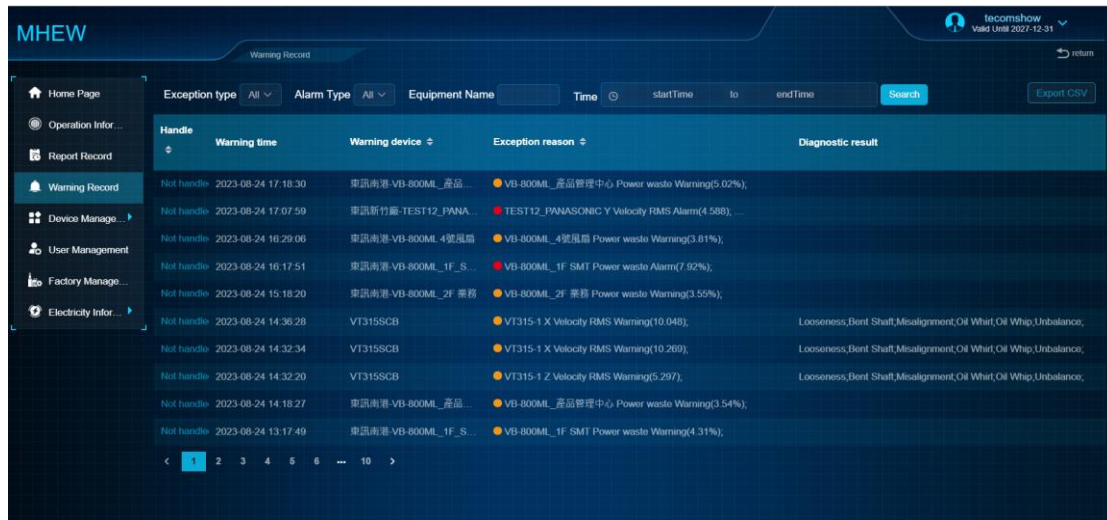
MHEW

Warning Record

tecomshow
Valid Until 2027-12-31

return

Home Page
Operation Infor...
Report Record
Warning Record
Device Manage...
User Management
Factory Manage...
Electricity Infor...

Exception type All Alarm Type All Equipment Name Time startTime to endTime Search Export CSV

| Handle | Warning time | Warning device | Exception reason | Diagnostic result |
|---|---|---|---|---|
| Not handle | 2023-08-24 17:18:30 | 東訊南港-VB-800ML_產品... | VB-800ML_產品管理中心 Power waste Warning(5.02%); | |
| Not handle | 2023-08-24 17:07:59 | 東訊新竹廠-TEST12_PANA... | TEST12_PANASONIC Y Velocity RMS Alarm(4.588); | |
| Not handle | 2023-08-24 16:29:06 | 東訊南港-VB-800ML 4號風扇 | VB-800ML_4號風扇 Power waste Warning(3.81%); | |
| Not handle | 2023-08-24 16:17:51 | 東訊南港-VB-800ML_1F_S... | VB-800ML_1F SMT Power waste Alarm(7.92%); | |
| Not handle | 2023-08-24 15:18:20 | 東訊南港-VB-800ML_2F 業務 | VB-800ML_2F 業務 Power waste Warning(3.55%); | |
| Not handle | 2023-08-24 14:36:28 | VT315SCB | VT315-1 X Velocity RMS Warning(10.048); | Looseness;Bent Shaft;Misalignment;Oil Whirl;Oil Whip;Unbalance; |
| Not handle | 2023-08-24 14:32:34 | VT315SCB | VT315-1 X Velocity RMS Warning(10.269); | Looseness;Bent Shaft;Misalignment;Oil Whirl;Oil Whip;Unbalance; |
| Not handle | 2023-08-24 14:32:20 | VT315SCB | VT315-1 Z Velocity RMS Warning(5.297); | Looseness;Bent Shaft;Misalignment;Oil Whirl;Oil Whip;Unbalance; |
| Not handle | 2023-08-24 14:18:27 | 東訊南港-VB-800ML_產品... | VB-800ML_產品管理中心 Power waste Warning(3.54%); | |
| Not handle | 2023-08-24 13:17:49 | 東訊南港-VB-800ML_1F_S... | VB-800ML_1F SMT Power waste Warning(4.31%); | |

< 1 2 3 4 5 6 ... 10 >